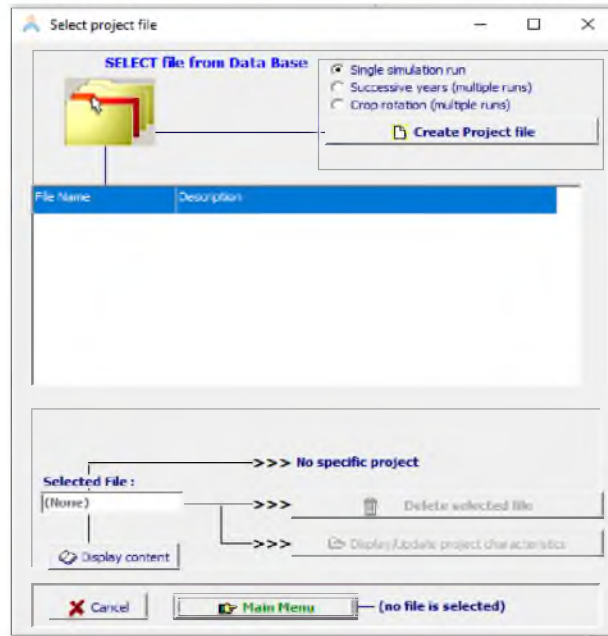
Select project file

SELECT file from Data Base

Single simulation run
Successive years (multiple runs)
Crop rotation (multiple runs)

Create Project file

| File Name | Description |
|---|---|

>>> No specific project

Selected File :

(None)

>>> Delete selected file

>>> Display/Update project characteristics

Display content

Cancel

Main Menu

(no file is selected)